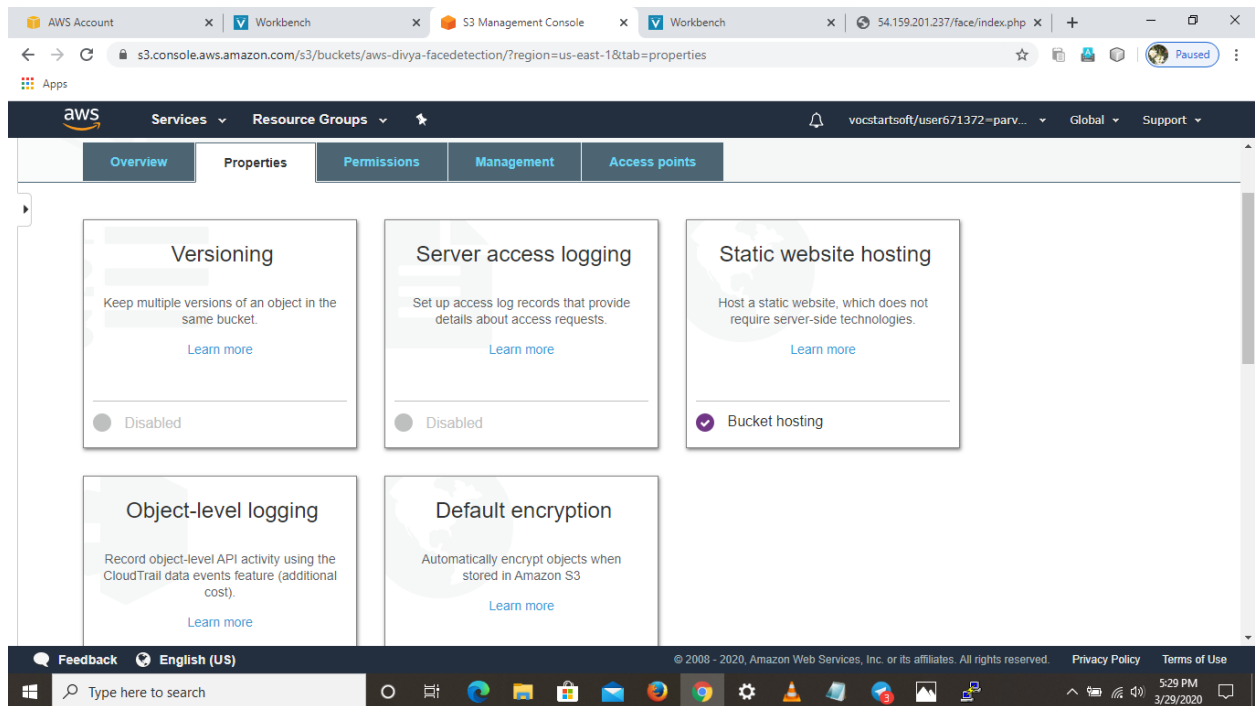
AWS Account
Workbench
S3 Management Console
Workbench
54.159.201.237/face/index.php
s3.console.aws.amazon.com/s3/buckets/aws-divya-facedetection/?region=us-east-1&tab=properties
Paused
Apps

aws
Services
Resource Groups
vocstartsoft/user671372=parv...
Global
Support

Overview
Properties
Permissions
Management
Access points

Versioning
Keep multiple versions of an object in the same bucket.
Learn more
Disabled

Server access logging
Set up access log records that provide details about access requests.
Learn more
Disabled

Static website hosting
Host a static website, which does not require server-side technologies.
Learn more
Bucket hosting

Object-level logging
Record object-level API activity using the CloudTrail data events feature (additional cost).
Learn more

Default encryption
Automatically encrypt objects when stored in Amazon S3
Learn more

Feedback
English (US)
© 2008 - 2020, Amazon Web Services, Inc. or its affiliates. All rights reserved.
Privacy Policy
Terms of Use

Type here to search
3
5:29 PM
3/29/2020